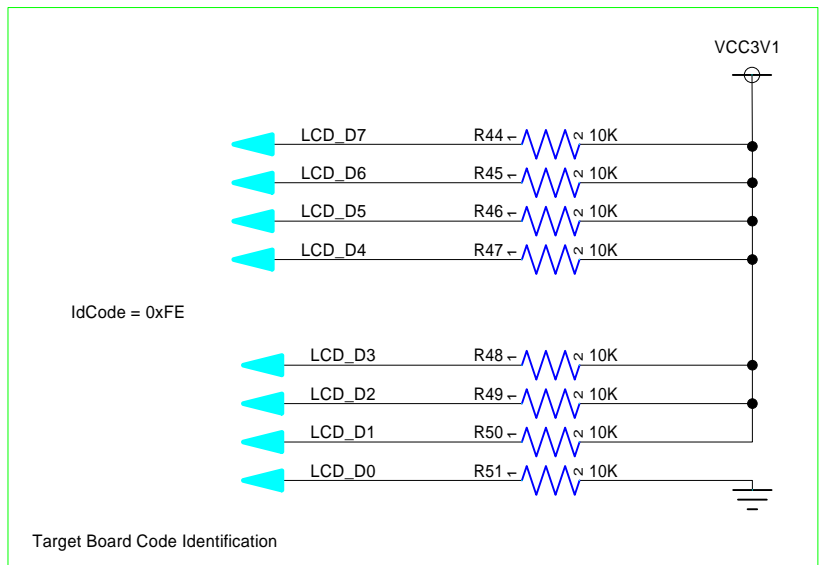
VCC3V1

LCD_D7 R44 1 2 10K
LCD_D6 R45 1 2 10K
LCD_D5 R46 1 2 10K
LCD_D4 R47 1 2 10K

IdCode = 0xFE

LCD_D3 R48 1 2 10K
LCD_D2 R49 1 2 10K
LCD_D1 R50 1 2 10K
LCD_D0 R51 1 2 10K

Target Board Code Identification